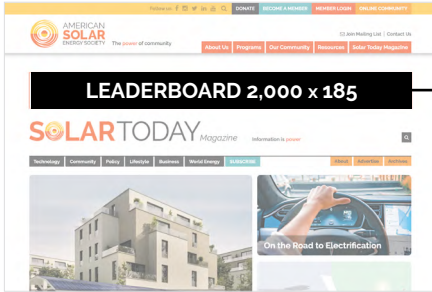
Follow us: DONATE BECOME A MEMBER MEMBER LOGIN ONLINE COMMUNITY

AMERICAN SOLAR ENERGY SOCIETY

The power of community

Join Mailing List | Renew

About Us Programs Our Community Resources Solar Today Magazine

LEADERBOARD 2,000 x 185

SOLARTODAY Magazine

Information is power

Technology Community Policy Lifestyle Business World Energy SUBSCRIBE

About Advertise Archives

On the Road to Electrification